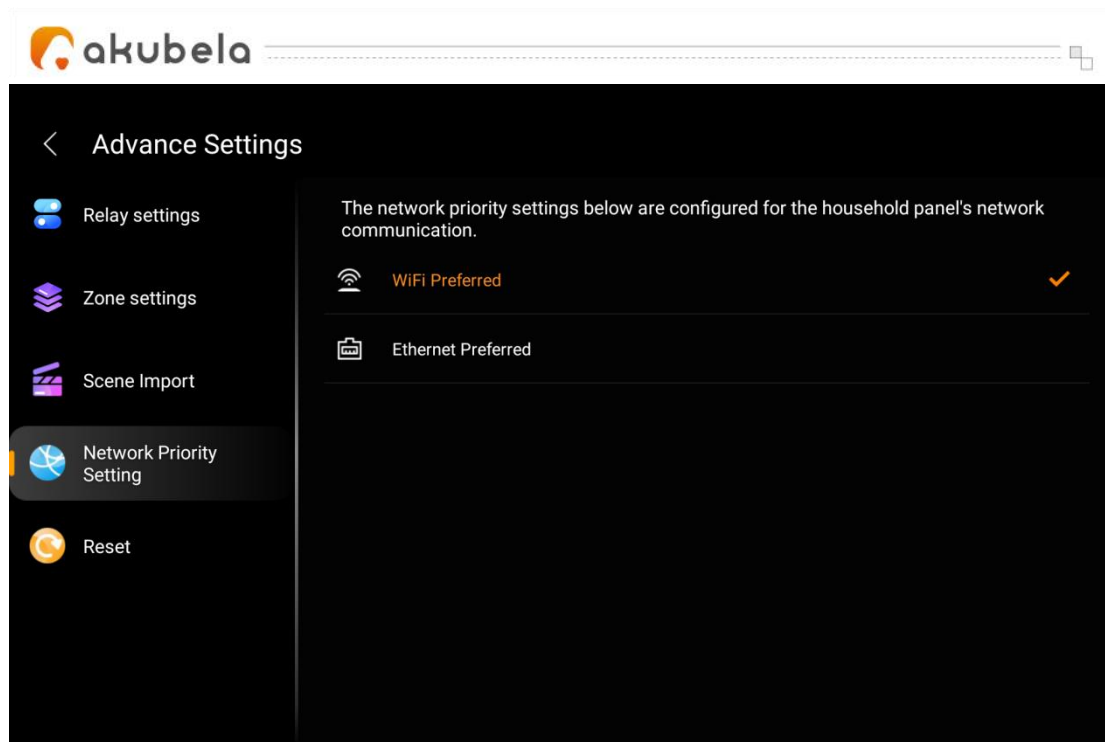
akubela

Advance Settings

Relay settings

Zone settings

Scene Import

Network Priority Setting

Reset

The network priority settings below are configured for the household panel's network communication.

WiFi Preferred

Ethernet Preferred